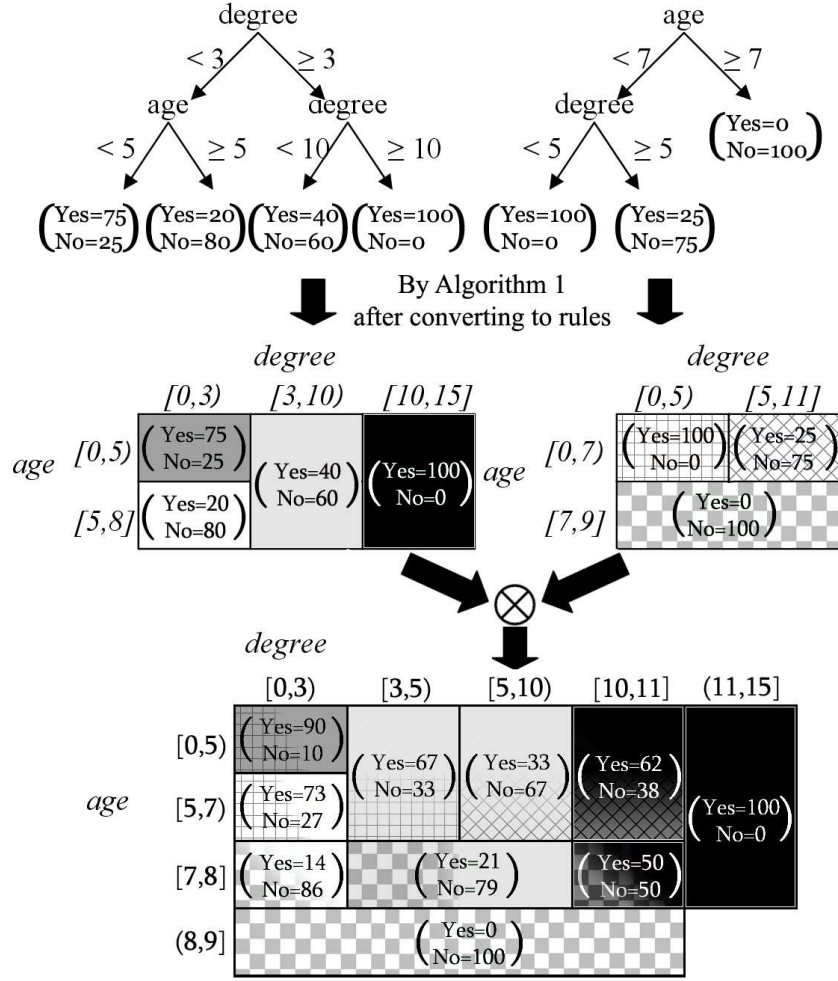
degree
$< 3$ $\geq 3$
age
$< 5$ $\geq 5$
degree
$< 10$ $\geq 10$
(Yes=75 No=25) (Yes=20 No=80) (Yes=40 No=60) (Yes=100 No=0)

age
$< 7$ $\geq 7$
degree
(Yes=0 No=100)
$< 5$ $\geq 5$
(Yes=100 No=0) (Yes=25 No=75)

By Algorithm 1
after converting to rules

degree
| | [0,3) | [3,10) | [10,15] |
|---|---|---|---|
| [0,5) | (Yes=75 No=25) | (Yes=40 No=60) | (Yes=100 No=0) |
| [5,8] | (Yes=20 No=80) | | |

age

degree
| | [0,5) | [5,11] |
|---|---|---|
| [0,7) | (Yes=100 No=0) | (Yes=25 No=75) |
| [7,9] | (Yes=0 No=100) | |

age

$\otimes$

degree
| | [0,3) | [3,5) | [5,10) | [10,11] | (11,15] |
|---|---|---|---|---|---|
| [0,5) | (Yes=90 No=10) | (Yes=67 No=33) | (Yes=33 No=67) | (Yes=62 No=38) | (Yes=100 No=0) |
| [5,7) | (Yes=73 No=27) | | | | |
| [7,8] | (Yes=14 No=86) | (Yes=21 No=79) | | (Yes=50 No=50) | |
| (8,9] | (Yes=0 No=100) | | | | |

age